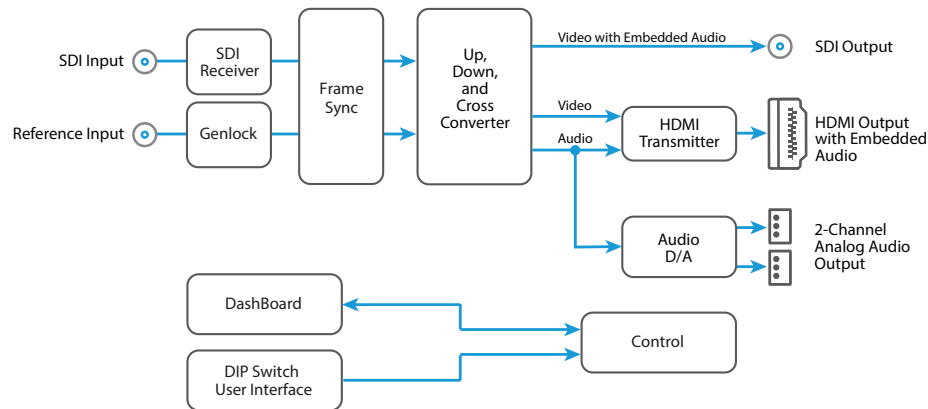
SDI Input

SDI Receiver

Reference Input

Genlock

Frame Sync

Up, Down, and Cross Converter

Video with Embedded Audio

SDI Output

Video

Audio

HDMI Transmitter

HDMI Output with Embedded Audio

Audio D/A

2-Channel Analog Audio Output

DashBoard

DIP Switch User Interface

Control